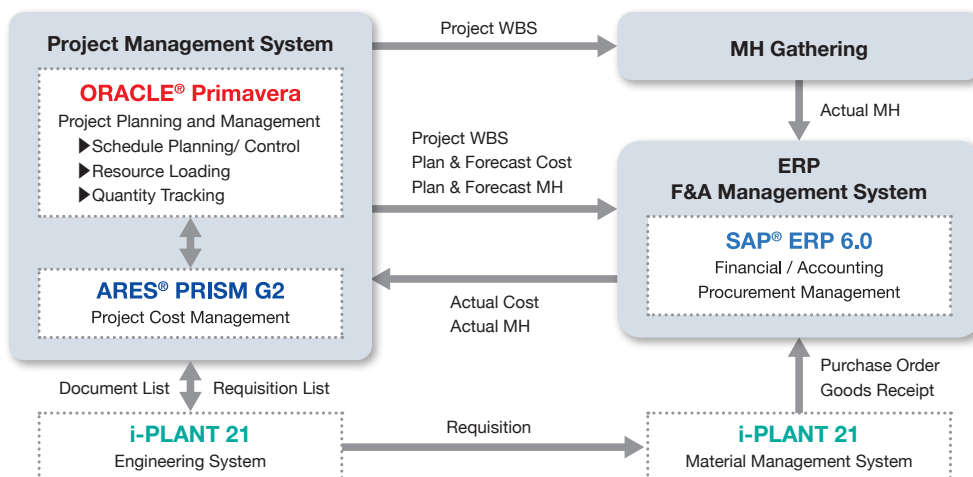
Project Management System

ORACLE® Primavera
Project Planning and Management
▶Schedule Planning/ Control
▶Resource Loading
▶Quantity Tracking

ARES® PRISM G2
Project Cost Management

Project WBS

MH Gathering

Actual MH

Project WBS
Plan & Forecast Cost
Plan & Forecast MH

ERP
F&A Management System

SAP® ERP 6.0
Financial / Accounting
Procurement Management

Actual Cost
Actual MH

Document List

Requisition List

Purchase Order
Goods Receipt

i-PLANT 21
Engineering System

Requisition

i-PLANT 21
Material Management System